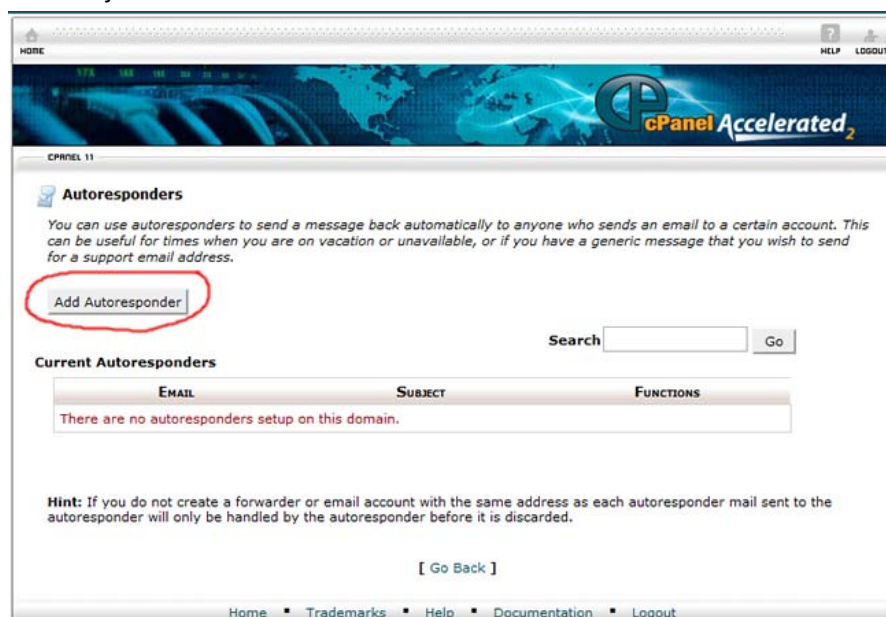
HOME

HELP LOGOUT

cPanel Accelerated 2

CPANEL 11

Autoresponders

You can use autoresponders to send a message back automatically to anyone who sends an email to a certain account. This can be useful for times when you are on vacation or unavailable, or if you have a generic message that you wish to send for a support email address.

Add Autoresponder

Search Go

Current Autoresponders

| EMAIL | SUBJECT | FUNCTIONS |
|---|---|---|
| There are no autoresponders setup on this domain. | | |

Hint: If you do not create a forwarder or email account with the same address as each autoresponder mail sent to the autoresponder will only be handled by the autoresponder before it is discarded.

[ Go Back ]

Home • Trademarks • Help • Documentation • Logout